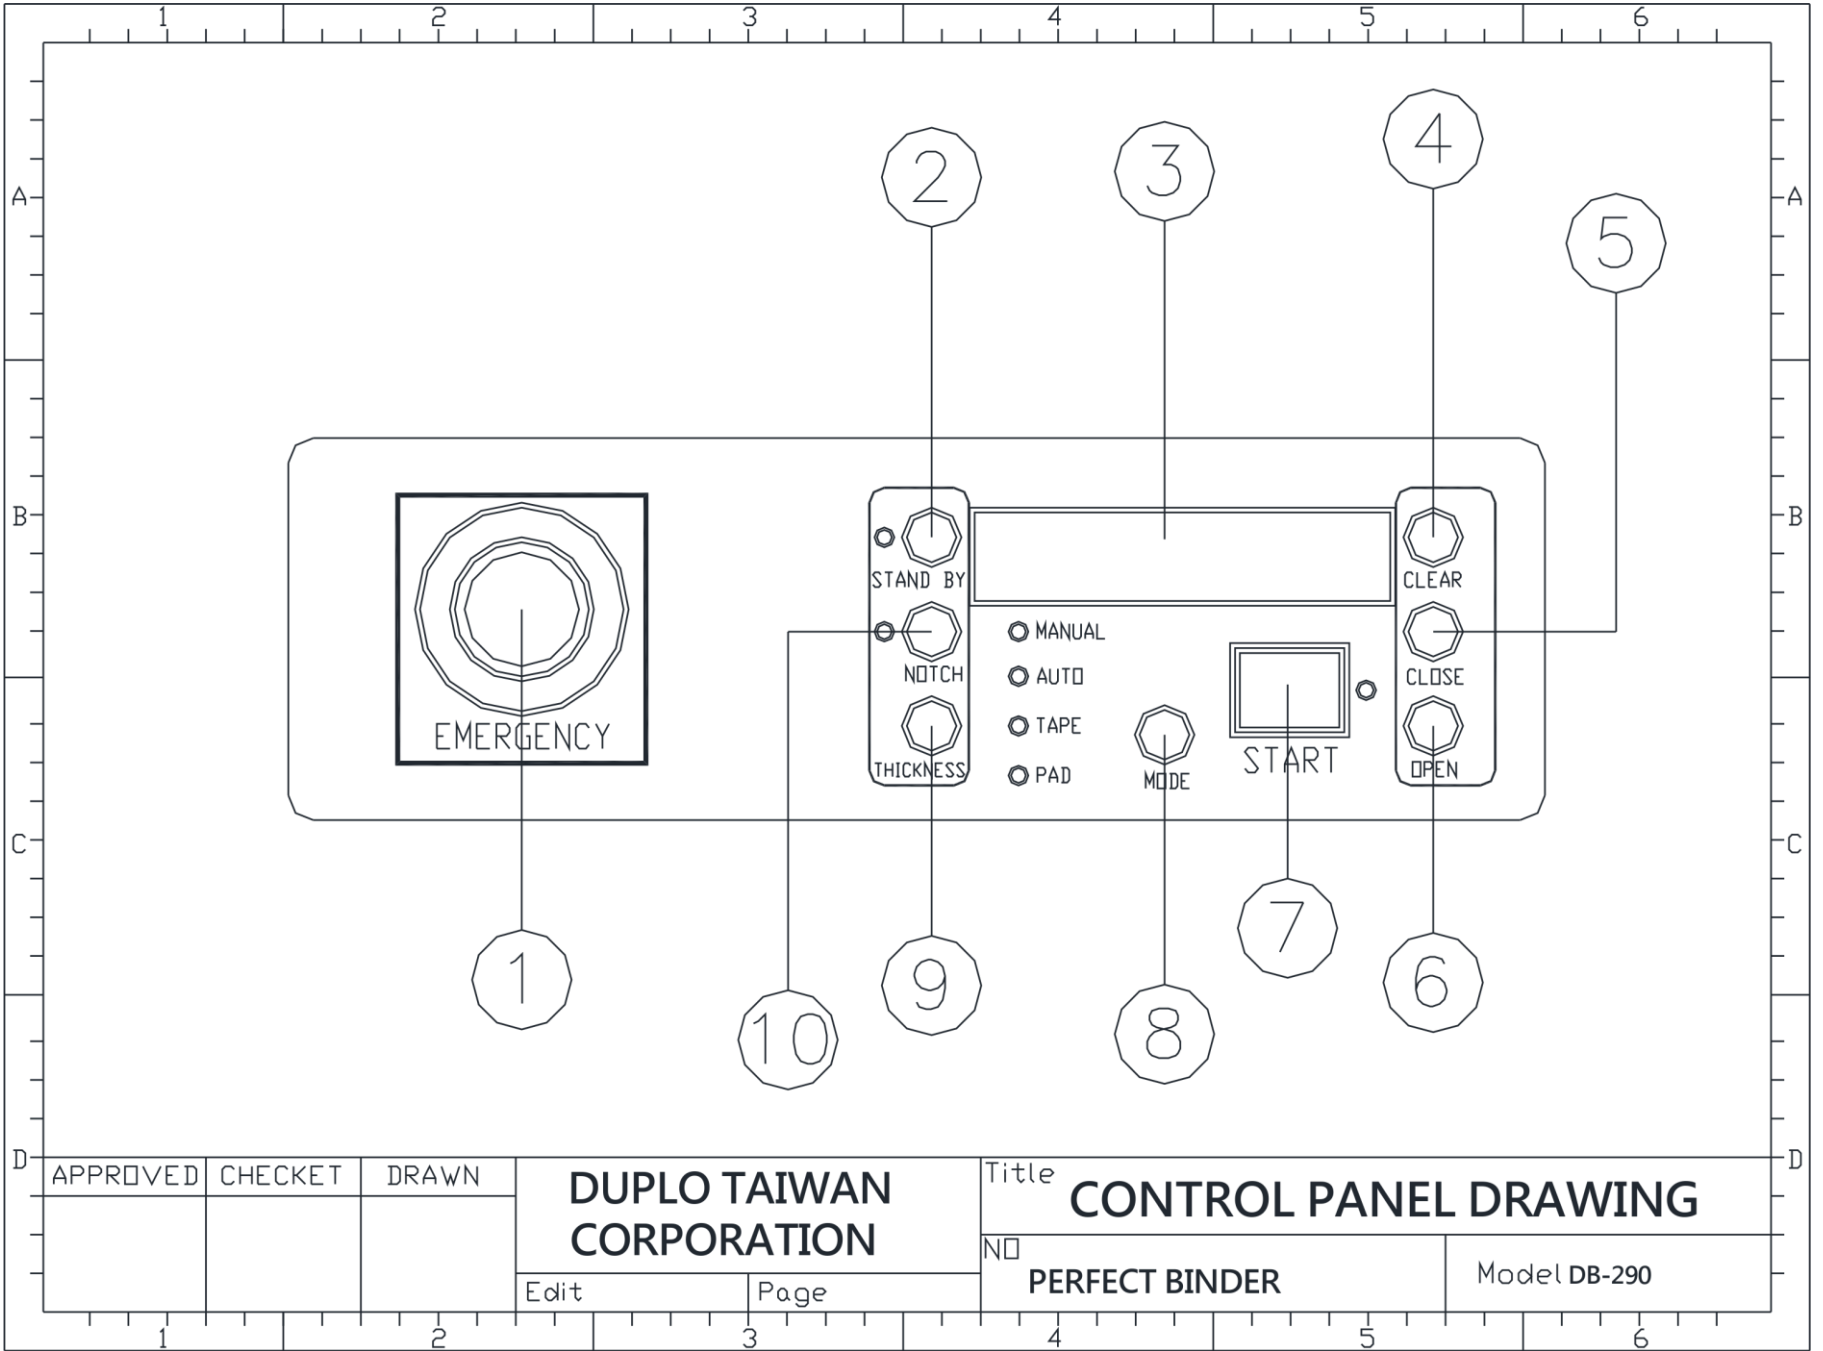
1 2 3 4 5 6

A
B
C
D

2
3
4
5

STAND BY
CLEAR
NOTCH
MANUAL
AUTO
TAPE
PAD
CLOSE
THICKNESS
MODE
START
OPEN
EMERGENCY

1
10
9
8
7
6

| APPROVED | CHECKET | DRAWN | DUPLO TAIWAN CORPORATION | Title CONTROL PANEL DRAWING |
|---|---|---|---|---|
| | | | Edit | Page | NO PERFECT BINDER | Model DB-290 |

1 2 3 4 5 6